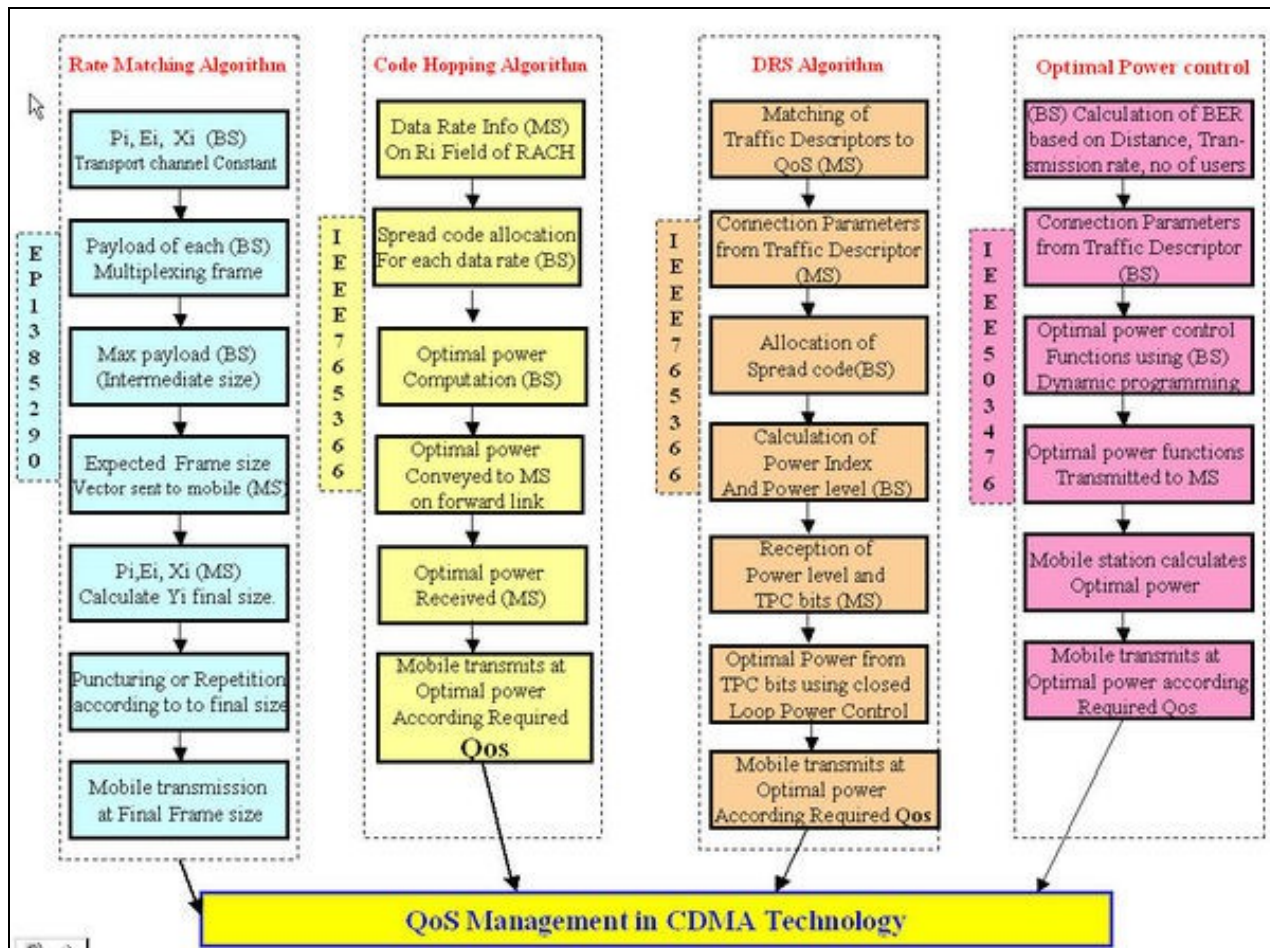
Rate Matching Algorithm

Pi, Ei, Xi (BS)
Transport channel Constant

Payload of each (BS)
Multiplexing frame

Max payload (BS)
(Intermediate size)

Expected Frame size
Vector sent to mobile (MS)

Pi,Ei, Xi (MS)
Calculate Yi final size.

Puncturing or Repetition
according to to final size

Mobile transmission
at Final Frame size

E P 1 3 8 5 2 9 0

Code Hopping Algorithm

Data Rate Info (MS)
On Ri Field of RACH

Spread code allocation
For each data rate (BS)

Optimal power
Computation (BS)

Optimal power
Conveyed to MS
on forward link

Optimal power
Received (MS)

Mobile transmits at
Optimal power
According Required
Qos

I E E E 7 6 5 3 6 6

DRS Algorithm

Matching of
Traffic Descriptors to
QoS (MS)

Connection Parameters
from Traffic Descriptor
(MS)

Allocation of
Spread code(BS)

Calculation of
Power Index
And Power level (BS)

Reception of
Power level and
TPC bits (MS)

Optimal Power from
TPC bits using closed
Loop Power Control

Mobile transmits at
Optimal power
According Required Qos

I E E E 7 6 5 3 6 6

Optimal Power control

(BS) Calculation of BER
based on Distance, Transmission rate, no of users

Connection Parameters
from Traffic Descriptor
(BS)

Optimal power control
Functions using (BS)
Dynamic programming

Optimal power functions
Transmitted to MS

Mobile station calculates
Optimal power

Mobile transmits at
Optimal power according
Required Qos

I E E E 5 0 3 4 7 6

QoS Management in CDMA Technology